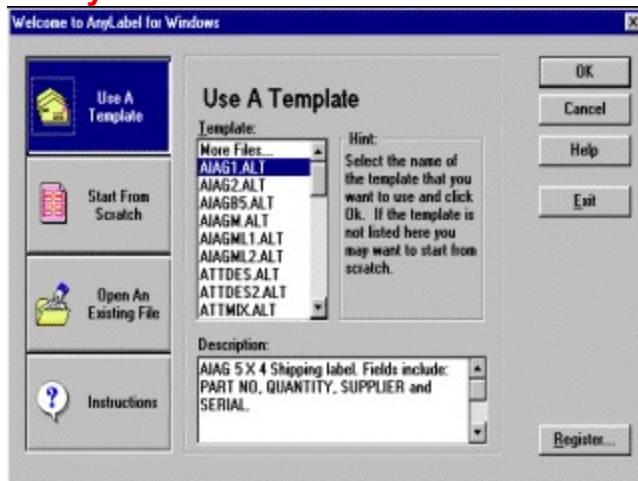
Welcome to AnyLabel for Windows

Use A Template

Start From Scratch

Open An Existing File

Instructions

Use A Template

Template:

More Files...
AIAG1.ALT
AIAG2.ALT
AIAGB5.ALT
AIAGM.ALT
AIAGML1.ALT
AIAGML2.ALT
ATTDES.ALT
ATTDES2.ALT
ATTMIX.ALT

Hint:

Select the name of the template that you want to use and click Ok. If the template is not listed here you may want to start from scratch.

Description:

AIAG 5 X 4 Shipping label. Fields include: PART NO, QUANTITY, SUPPLIER and SERIAL.

OK

Cancel

Help

Exit

Register...